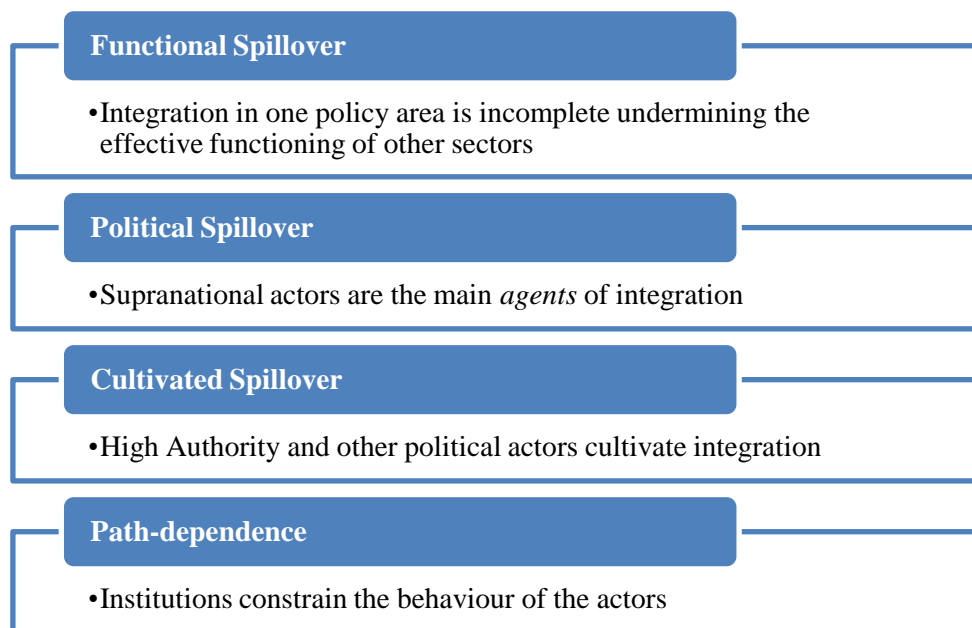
Functional Spillover

•Integration in one policy area is incomplete undermining the effective functioning of other sectors

Political Spillover

•Supranational actors are the main *agents* of integration

Cultivated Spillover

•High Authority and other political actors cultivate integration

Path-dependence

•Institutions constrain the behaviour of the actors